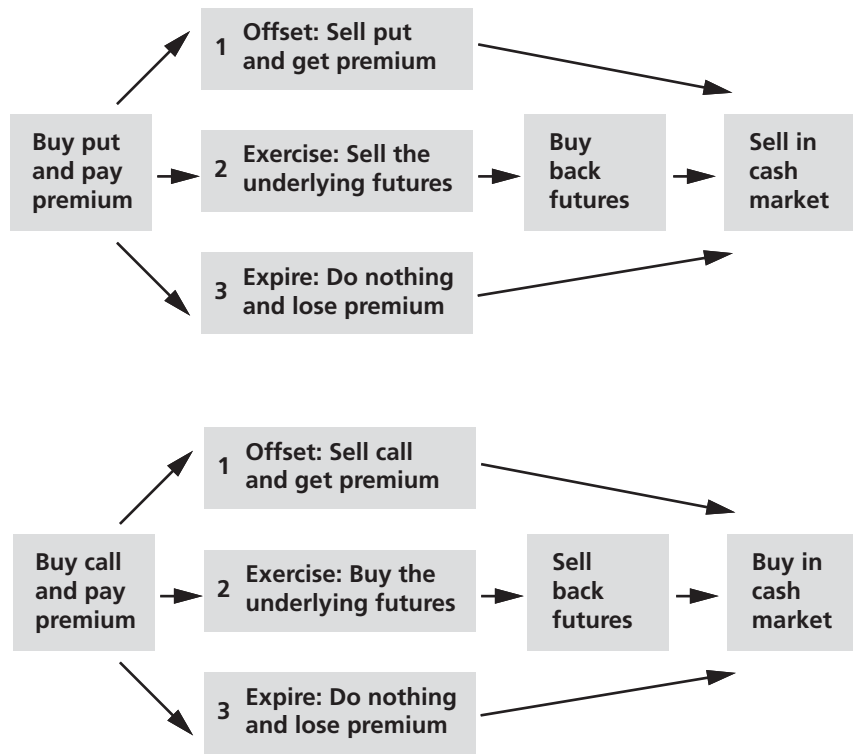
Buy put and pay premium

1 Offset: Sell put and get premium

2 Exercise: Sell the underlying futures

3 Expire: Do nothing and lose premium

Buy back futures

Sell in cash market

Buy call and pay premium

1 Offset: Sell call and get premium

2 Exercise: Buy the underlying futures

3 Expire: Do nothing and lose premium

Sell back futures

Buy in cash market